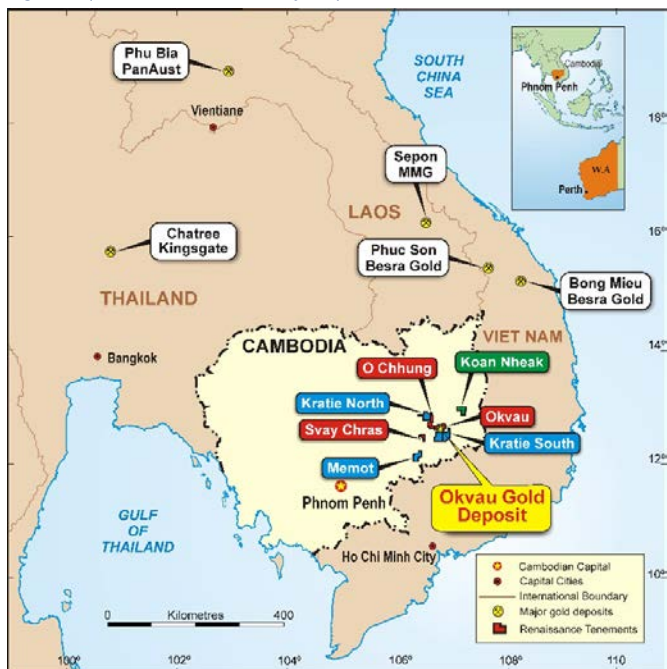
Phu Bia
PanAust

SOUTH
CHINA
SEA

Cambodia
Phnom Penh

W.A
Perth

18°

Vientiane

Sepon
MMG

LAOS

16°

Chatree
Kingsgate

Phuc Son
Besra Gold

Bong Miou
Besra Gold

THAILAND

VIET NAM

CAMBODIA

14°

Bangkok

O Chhung

Koan Nheak

Kratie North

Okvau

Svay Chras

Kratie South

12°

Memot

Phnom Penh

Okvau Gold
Deposit

GULF
OF
THAILAND

Ho Chi Minh City

Cambodian Capital
Capital Cities
International Boundary
Major gold deposits
Renaissance Tenements

10°

0
Kilometres
400

100°
102°
104°
106°
108°
110